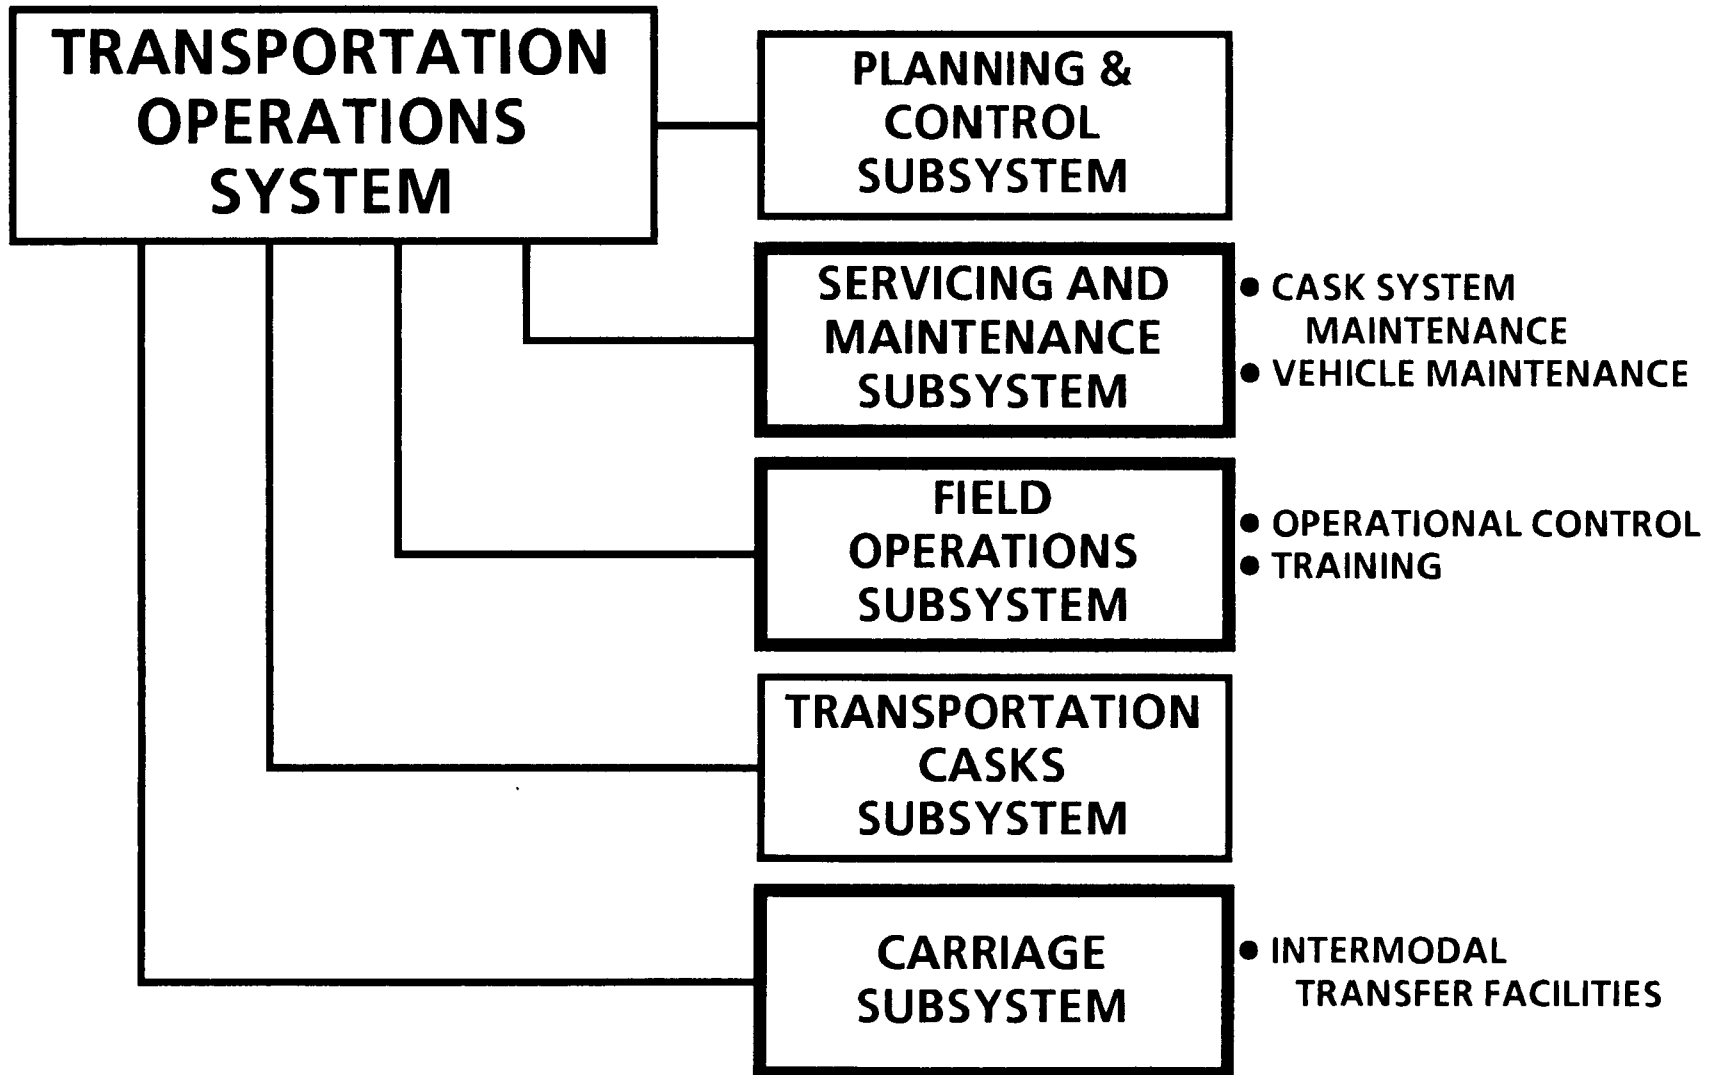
TRANSPORTATION OPERATIONS SYSTEM

PLANNING & CONTROL SUBSYSTEM

SERVICING AND MAINTENANCE SUBSYSTEM

• CASK SYSTEM MAINTENANCE
• VEHICLE MAINTENANCE

FIELD OPERATIONS SUBSYSTEM

• OPERATIONAL CONTROL
• TRAINING

TRANSPORTATION CASKS SUBSYSTEM

CARRIAGE SUBSYSTEM

• INTERMODAL TRANSFER FACILITIES